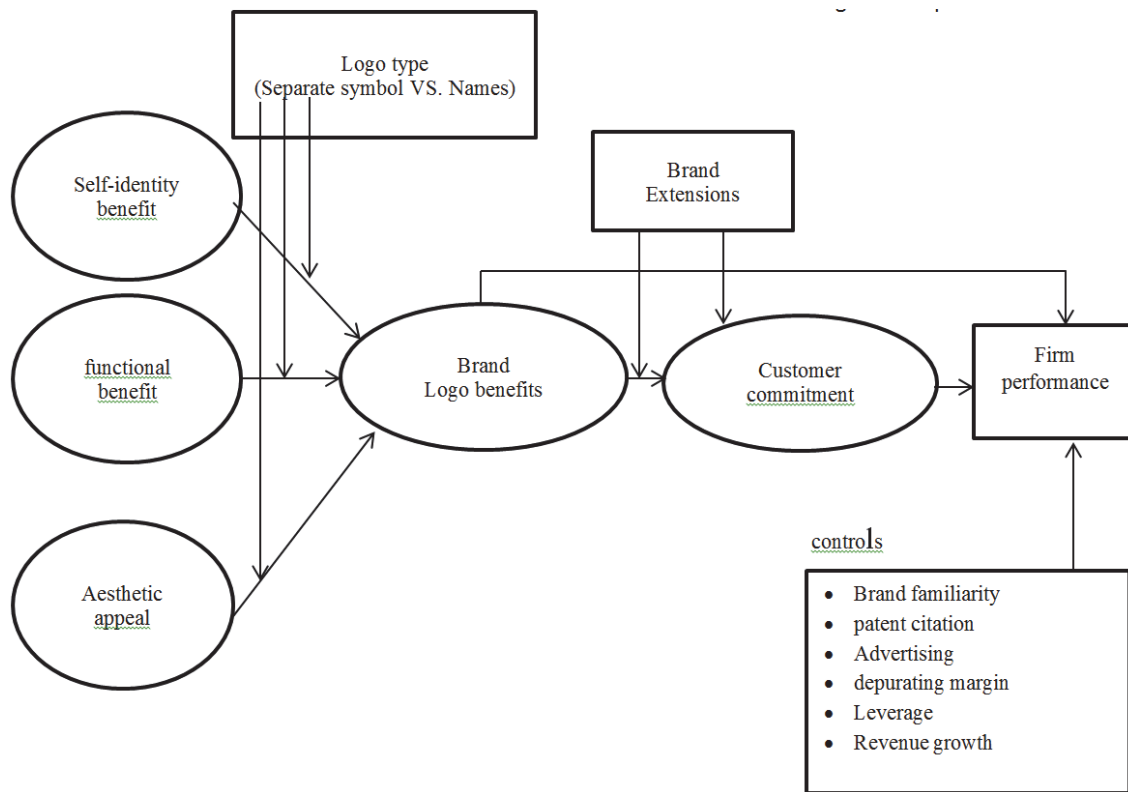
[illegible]

Logo type
(Separate symbol VS. Names)

Self-identity benefit

functional benefit

Aesthetic appeal

Brand Extensions

Brand Logo benefits

Customer commitment

Firm performance

controls

- Brand familiarity
- patent citation
- Advertising
- depurating margin
- Leverage
- Revenue growth